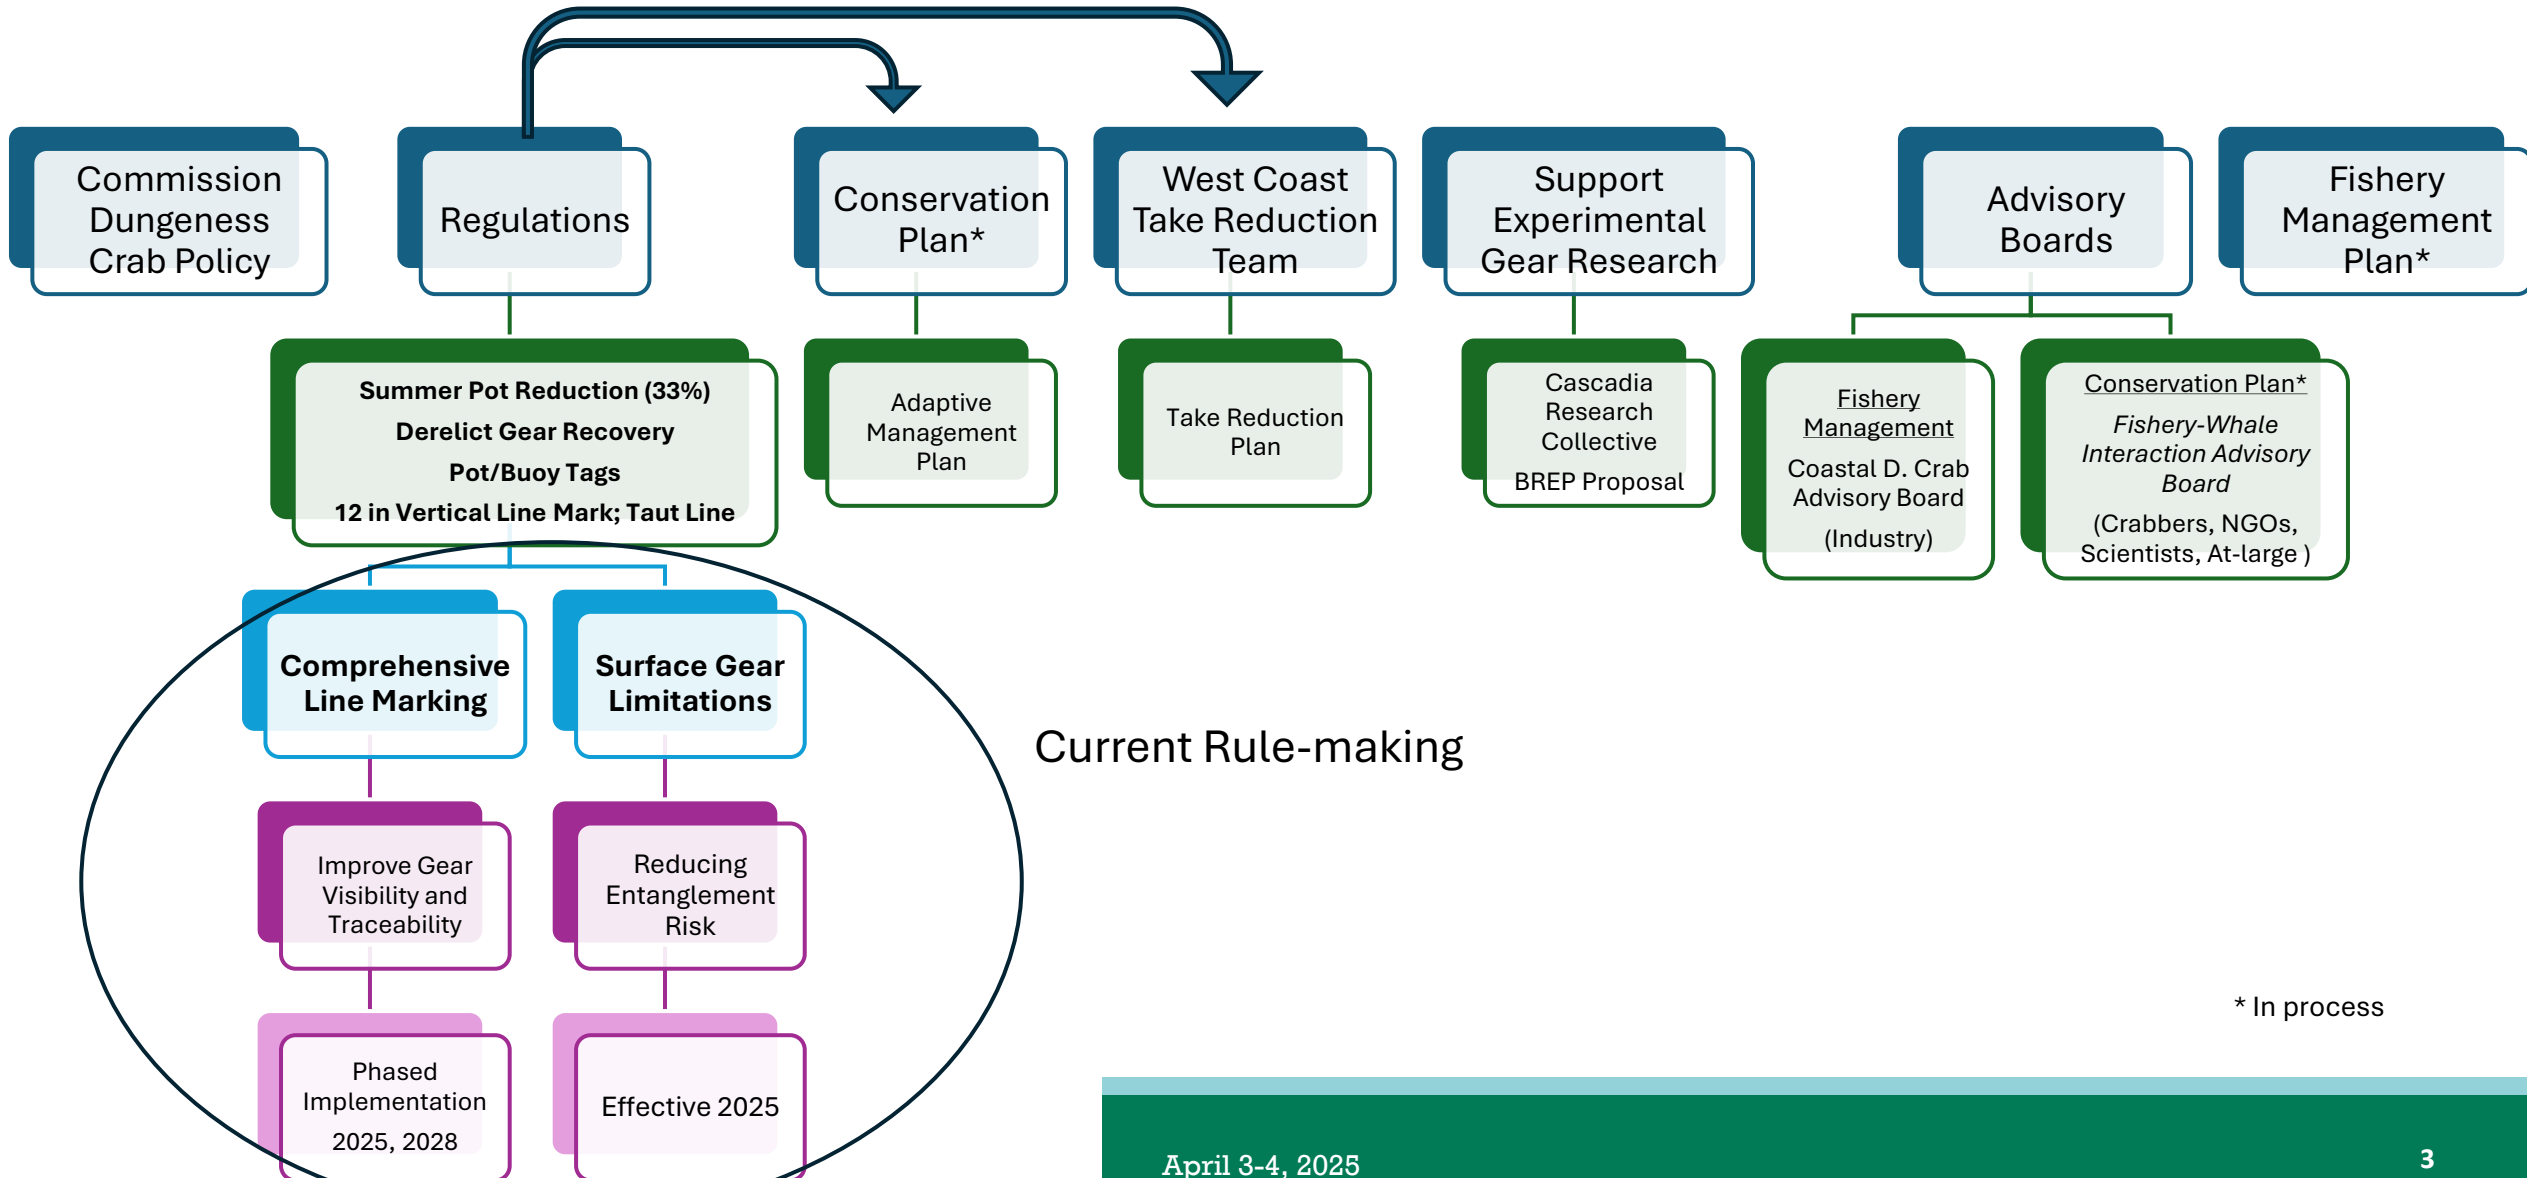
Commission Dungeness Crab Policy

Regulations

Conservation Plan*

West Coast Take Reduction Team

Support Experimental Gear Research

Advisory Boards

Fishery Management Plan*

Summer Pot Reduction (33%)
Derelict Gear Recovery
Pot/Buoy Tags
12 in Vertical Line Mark; Taut Line

Adaptive Management Plan

Take Reduction Plan

Cascadia Research Collective

BREP Proposal

Fishery Management

Coastal D. Crab Advisory Board

(Industry)

Conservation Plan*

*Fishery-Whale Interaction Advisory Board*

(Crabbers, NGOs, Scientists, At-large )

Comprehensive Line Marking

Surface Gear Limitations

Improve Gear Visibility and Traceability

Reducing Entanglement Risk

Phased Implementation
2025, 2028

Effective 2025

Current Rule-making

* In process

April 3-4, 2025

3